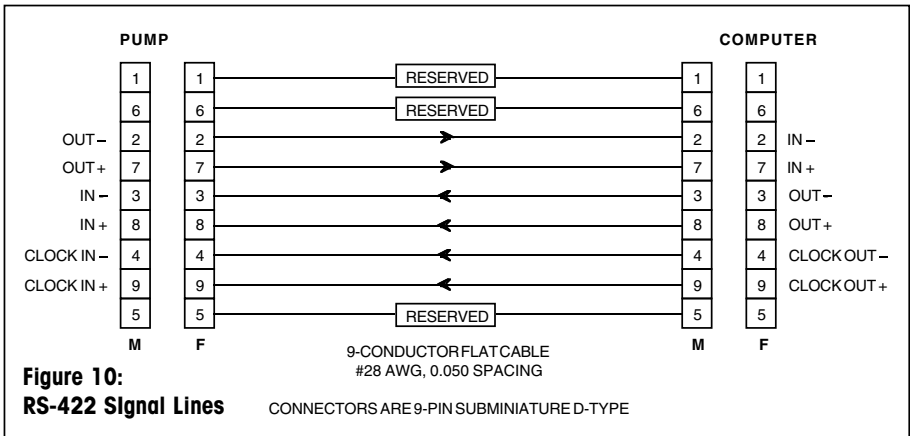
PUMP

COMPUTER

| | M | F | | | M | F | |
|---|---|---|---|---|---|---|---|
| | 1 | 1 | RESERVED | 1 | 1 | |
| | 6 | 6 | RESERVED | 6 | 6 | |
| OUT – | 2 | 2 | | 2 | 2 | IN – |
| OUT + | 7 | 7 | | 7 | 7 | IN + |
| IN – | 3 | 3 | | 3 | 3 | OUT – |
| IN + | 8 | 8 | | 8 | 8 | OUT + |
| CLOCK IN – | 4 | 4 | | 4 | 4 | CLOCK OUT – |
| CLOCK IN + | 9 | 9 | | 9 | 9 | CLOCK OUT + |
| | 5 | 5 | RESERVED | 5 | 5 | |

M F

9-CONDUCTOR FLAT CABLE
#28 AWG, 0.050 SPACING

M F

Figure 10:
RS-422 Signal Lines

CONNECTORS ARE 9-PIN SUBMINIATURE D-TYPE